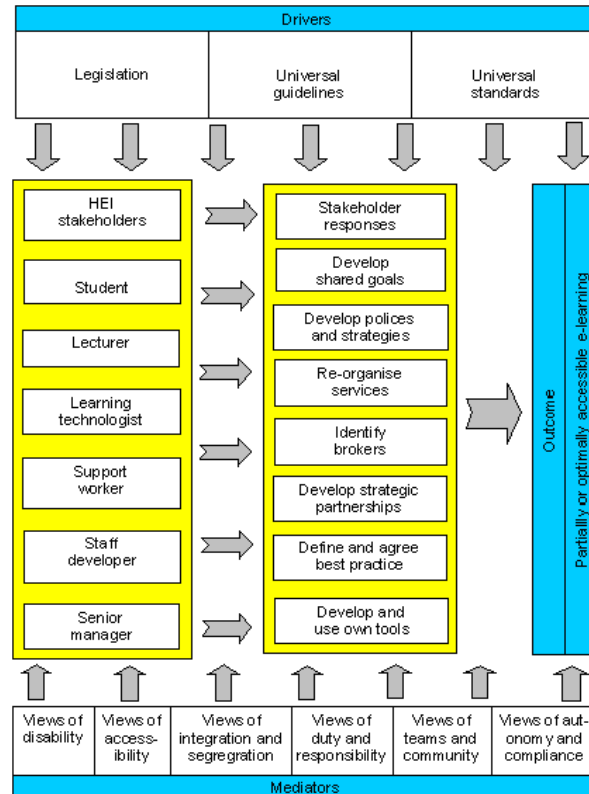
Drivers

Legislation

Universal guidelines

Universal standards

HEI stakeholders

Student

Lecturer

Learning technologist

Support worker

Staff developer

Senior manager

Stakeholder responses

Develop shared goals

Develop polices and strategies

Re-organise services

Identify brokers

Develop strategic partnerships

Define and agree best practice

Develop and use own tools

Outcome

Partially or optimally accessible e-learning

Views of disability

Views of accessibility

Views of integration and segregation

Views of duty and responsibility

Views of teams and community

Views of autonomy and compliance

Mediators